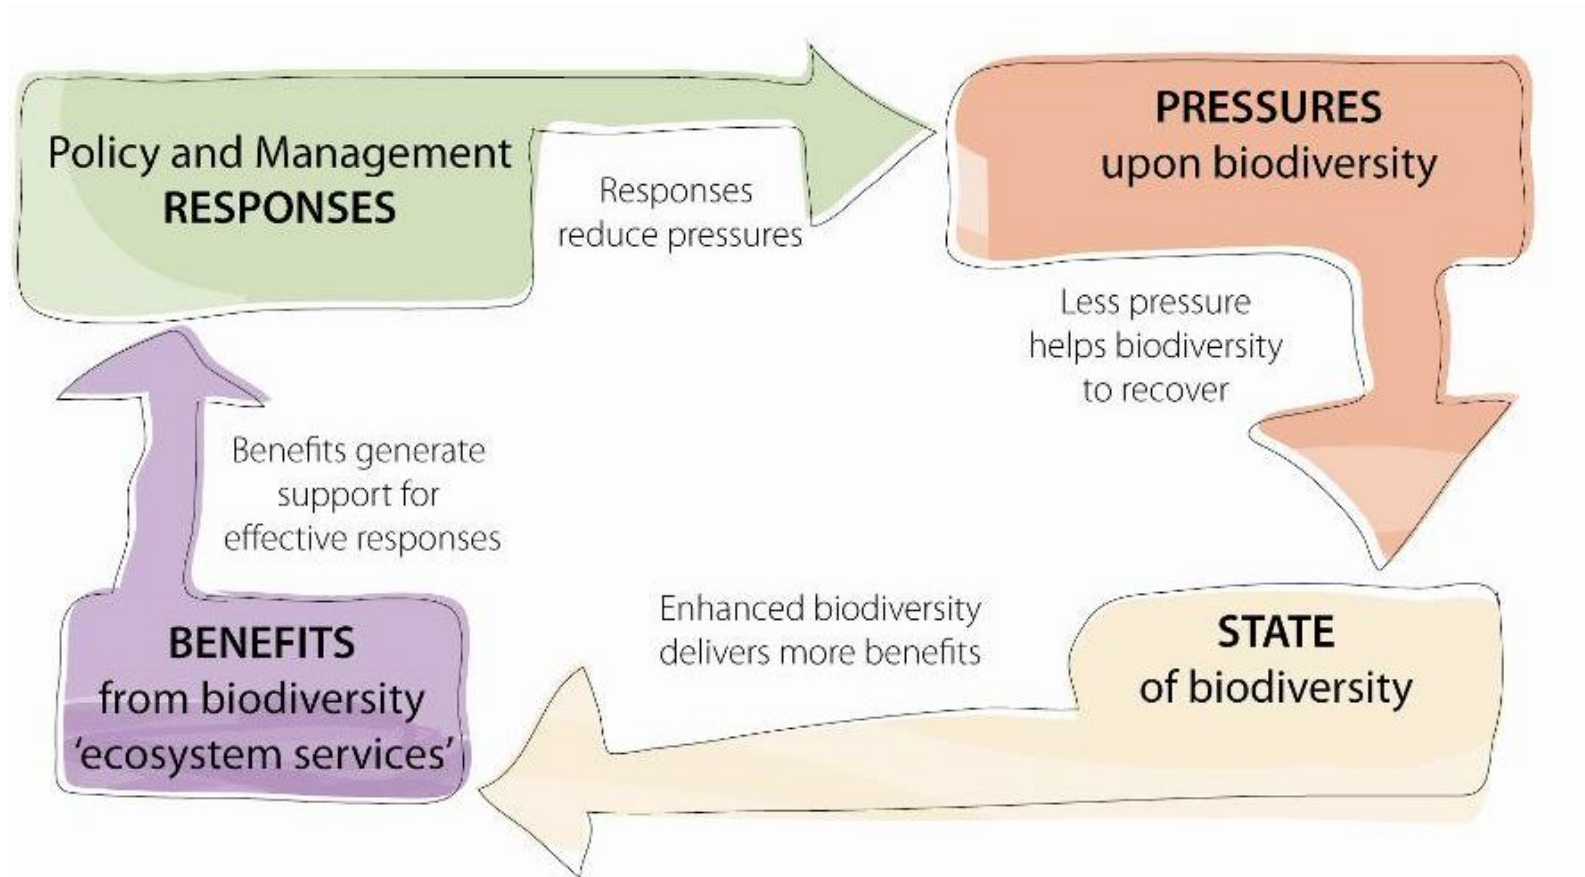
Policy and Management
RESPONSES

Responses
reduce pressures

PRESSURES
upon biodiversity

Less pressure
helps biodiversity
to recover

STATE
of biodiversity

Enhanced biodiversity
delivers more benefits

BENEFITS
from biodiversity
'ecosystem services'

Benefits generate
support for
effective responses